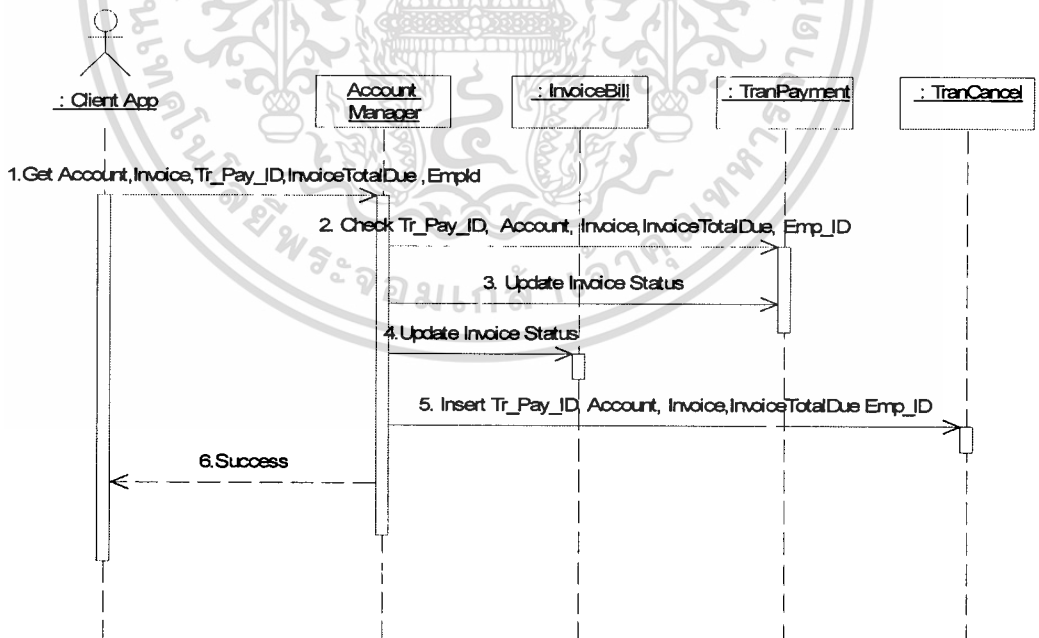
: Client App

Account Manager

: InvoiceBill

: TranPayment

: TranCancel

1.Get Account,Invoice,Tr_Pay_ID,InvoiceTotalDue ,EmpId

2. Check Tr_Pay_ID, Account, Invoice,InvoiceTotalDue, Emp_ID

3. Update Invoice Status

4.Update Invoice Status

5. Insert Tr_Pay_ID Account, Invoice,InvoiceTotalDue Emp_ID

6.Success